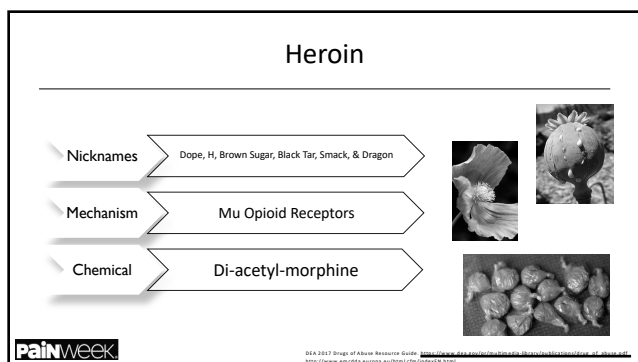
Heroin

Nicknames

Dope, H, Brown Sugar, Black Tar, Smack, & Dragon

Mechanism

Mu Opioid Receptors

Chemical

Di-acetyl-morphine

PAINWeek.

DEA 2017 Drugs of Abuse Resource Guide. https://www.dea.gov/pr/multimedia-library/publications/drug_of_abuse.pdf
http://www.emcdda.europa.eu/html.cfm/index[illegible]